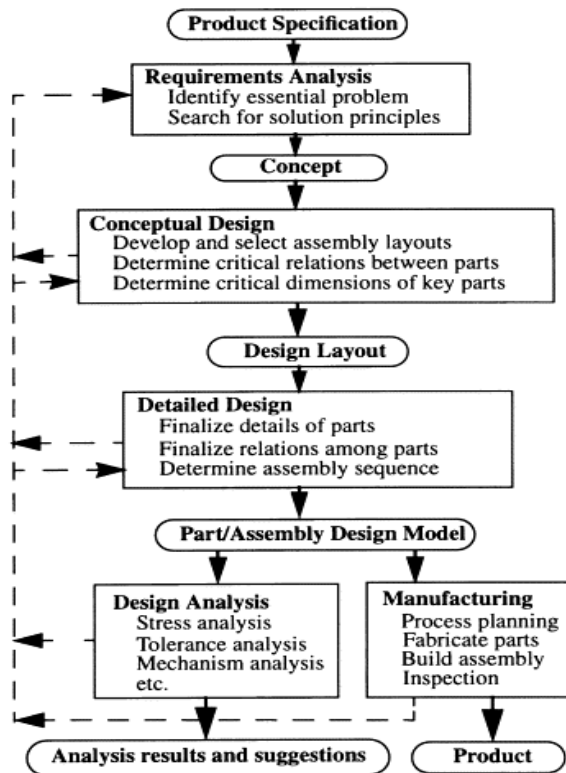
Product Specification

Requirements Analysis
Identify essential problem
Search for solution principles

Concept

Conceptual Design
Develop and select assembly layouts
Determine critical relations between parts
Determine critical dimensions of key parts

Design Layout

Detailed Design
Finalize details of parts
Finalize relations among parts
Determine assembly sequence

Part/Assembly Design Model

Design Analysis
Stress analysis
Tolerance analysis
Mechanism analysis
etc.

Manufacturing
Process planning
Fabricate parts
Build assembly
Inspection

Analysis results and suggestions

Product